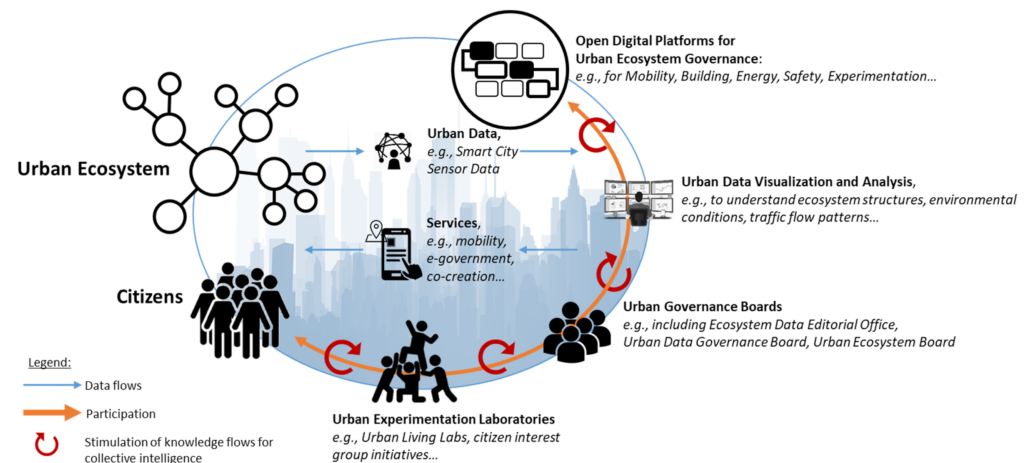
Open Digital Platforms for Urban Ecosystem Governance:
e.g., for Mobility, Building, Energy, Safety, Experimentation…

Urban Ecosystem

Urban Data,
e.g., Smart City Sensor Data

Urban Data Visualization and Analysis,
e.g., to understand ecosystem structures, environmental conditions, traffic flow patterns…

Services,
e.g., mobility, e-government, co-creation…

Citizens

Urban Governance Boards
e.g., including Ecosystem Data Editorial Office, Urban Data Governance Board, Urban Ecosystem Board

Legend:
Data flows
Participation
Stimulation of knowledge flows for collective intelligence

Urban Experimentation Laboratories
e.g., Urban Living Labs, citizen interest group initiatives…